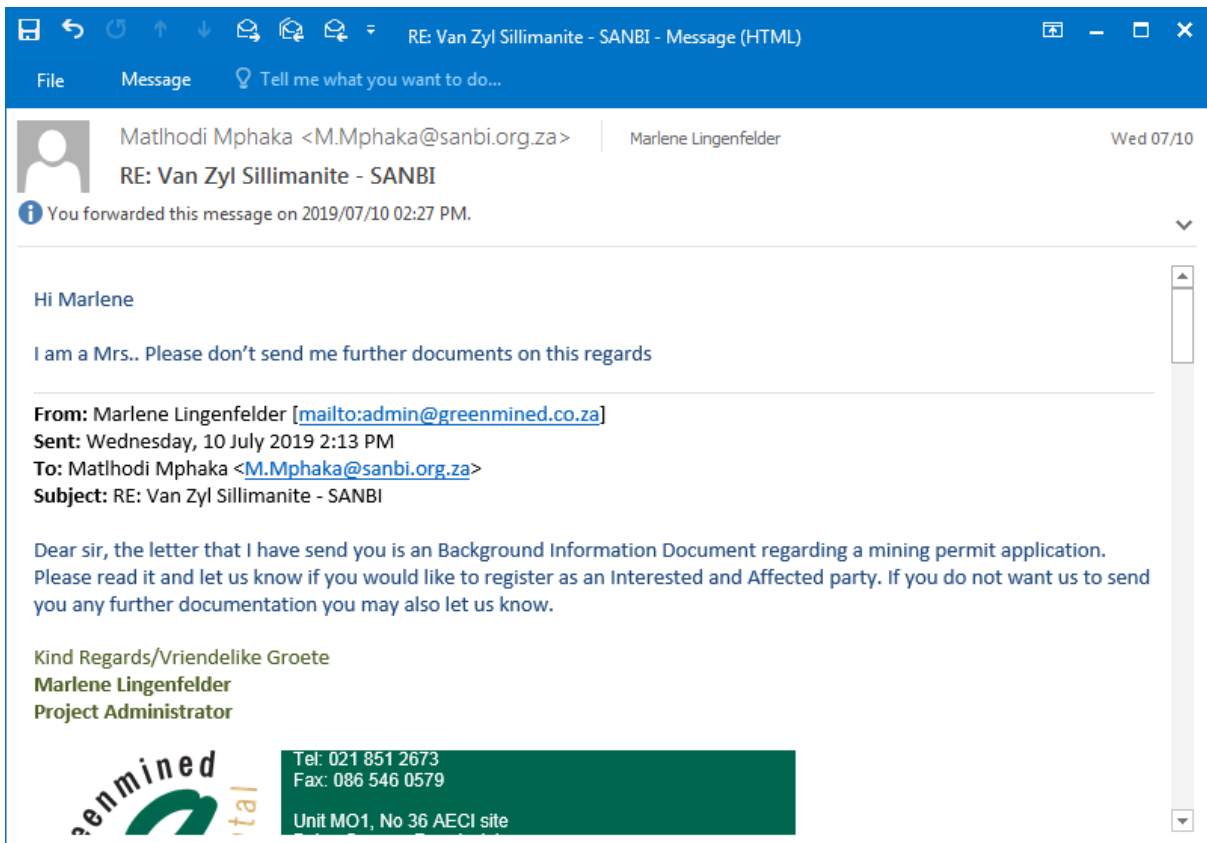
RE: Van Zyl Sillimanite - SANBI - Message (HTML)

File Message Tell me what you want to do...

Matlhodi Mphaka <M.Mphaka@sanbi.org.za> Marlene Lingenfelder Wed 07/10
RE: Van Zyl Sillimanite - SANBI
You forwarded this message on 2019/07/10 02:27 PM.

Hi Marlene

I am a Mrs.. Please don't send me further documents on this regards

**From:** Marlene Lingenfelder [mailto:admin@greenmined.co.za]
**Sent:** Wednesday, 10 July 2019 2:13 PM
**To:** Matlhodi Mphaka <M.Mphaka@sanbi.org.za>
**Subject:** RE: Van Zyl Sillimanite - SANBI

Dear sir, the letter that I have send you is an Background Information Document regarding a mining permit application. Please read it and let us know if you would like to register as an Interested and Affected party. If you do not want us to send you any further documentation you may also let us know.

Kind Regards/Vriendelike Groete
**Marlene Lingenfelder**
**Project Administrator**

greenmined
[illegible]tal

Tel: 021 851 2673
Fax: 086 546 0579

Unit MO1, No 36 AECI site
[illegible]